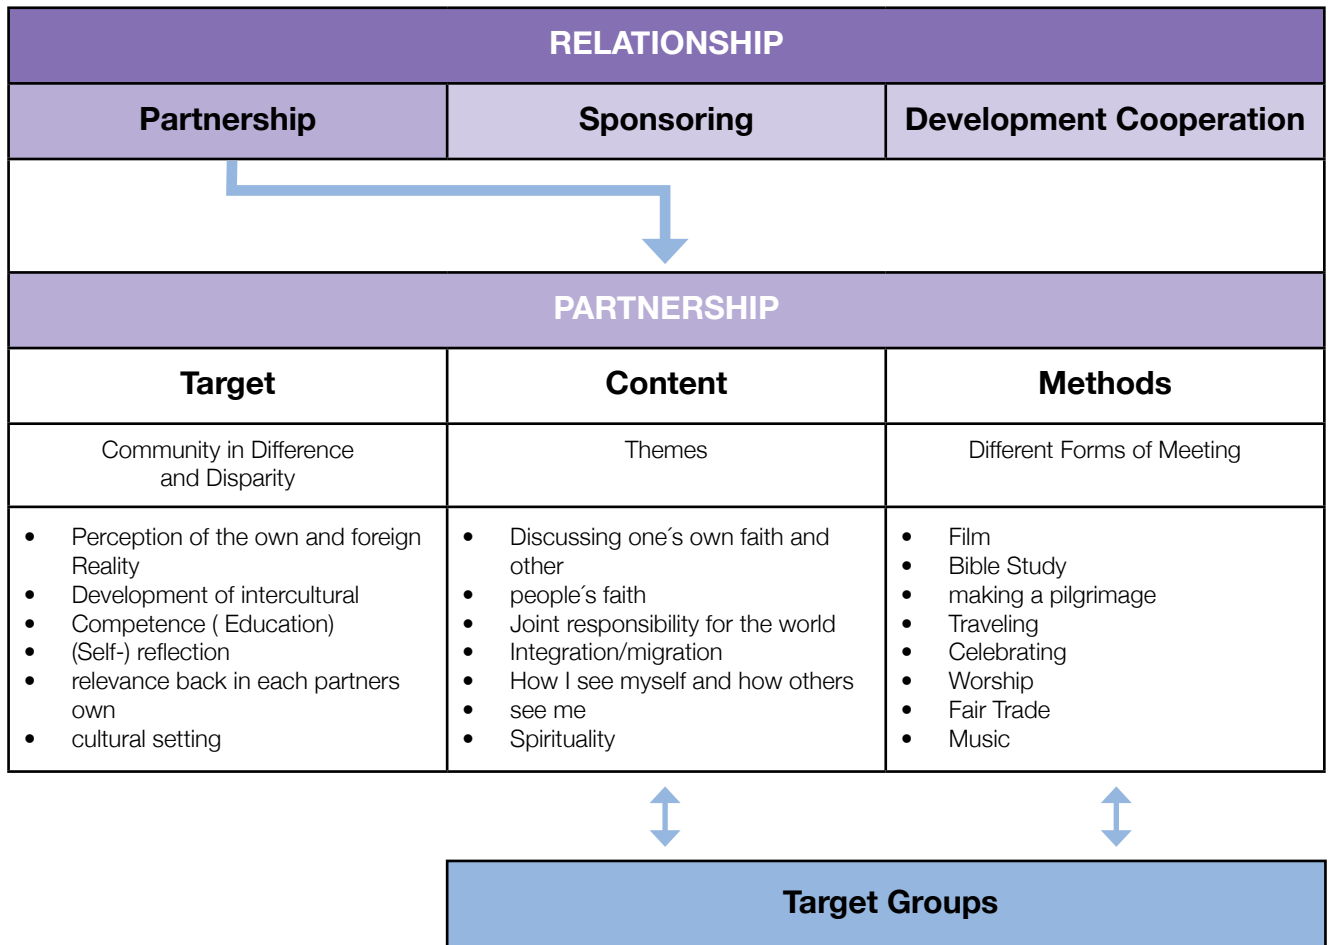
RELATIONSHIP

| Partnership | Sponsoring | Development Cooperation |
|---|---|---|

PARTNERSHIP

| Target | Content | Methods |
|---|---|---|
| Community in Difference and Disparity | Themes | Different Forms of Meeting |
| • Perception of the own and foreign Reality<br>• Development of intercultural<br>• Competence ( Education)<br>• (Self-) reflection<br>• relevance back in each partners own<br>• cultural setting | • Discussing one´s own faith and other<br>• people´s faith<br>• Joint responsibility for the world<br>• Integration/migration<br>• How I see myself and how others<br>• see me<br>• Spirituality | • Film<br>• Bible Study<br>• making a pilgrimage<br>• Traveling<br>• Celebrating<br>• Worship<br>• Fair Trade<br>• Music |

Target Groups